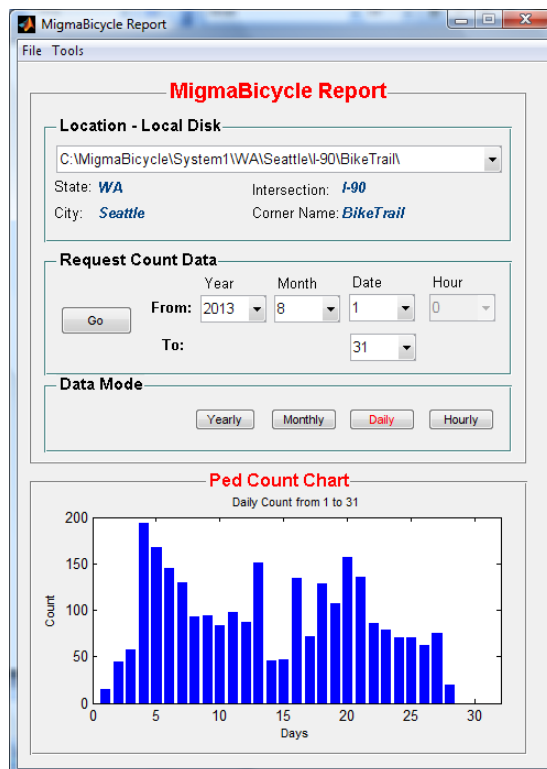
MigmaBicycle Report
File Tools

MigmaBicycle Report

Location - Local Disk
C:\MigmaBicycle\System1\WA\Seattle\I-90\BikeTrail\
State: WA
Intersection: I-90
City: Seattle
Corner Name: BikeTrail

Request Count Data
Year Month Date Hour
Go
From: 2013 8 1 0
To: 31

Data Mode
Yearly Monthly Daily Hourly

Ped Count Chart
Daily Count from 1 to 31
Count
200
150
100
50
0
0 5 10 15 20 25 30
Days